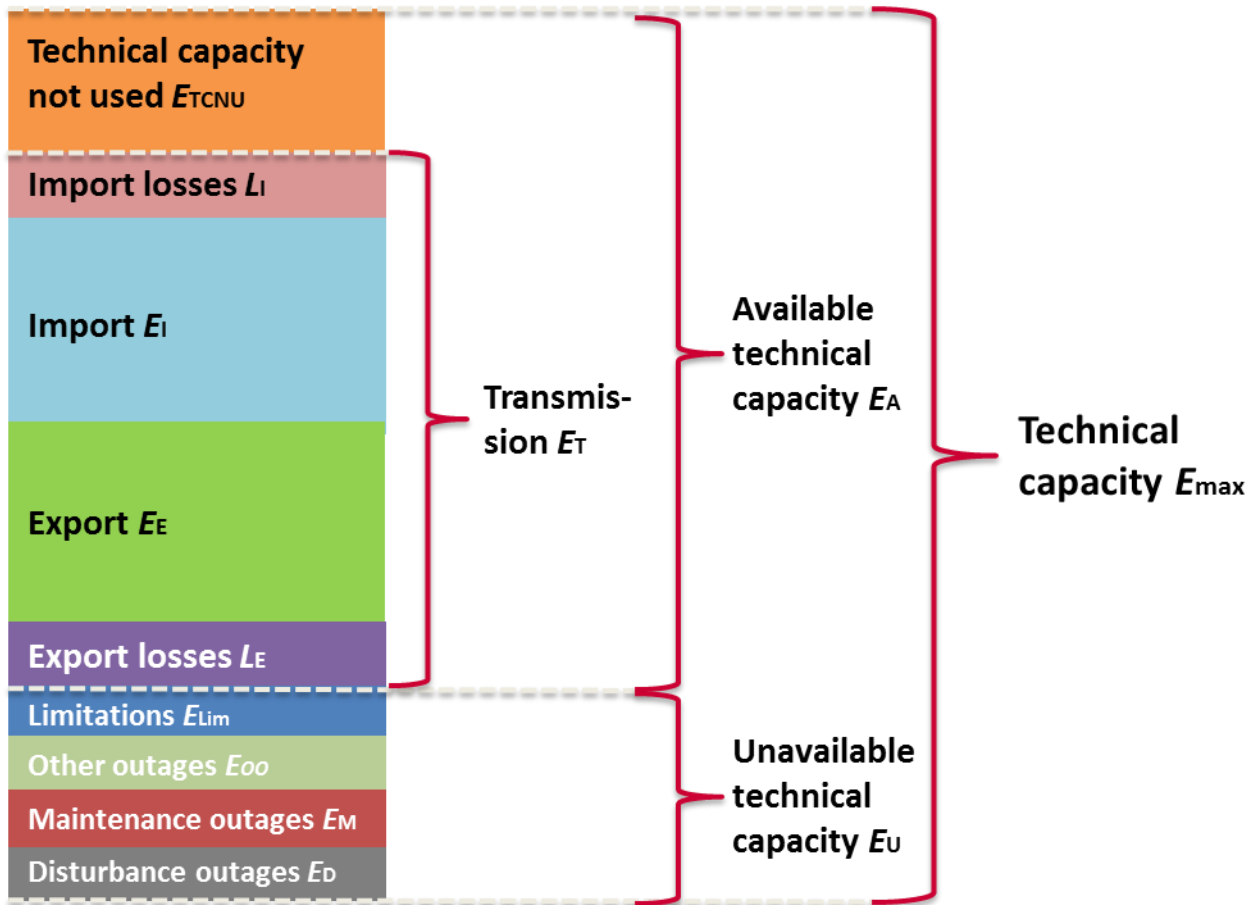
Technical capacity not used $E_{TCNU}$

Import losses $L_I$

Import $E_I$

Export $E_E$

Export losses $L_E$

Limitations $E_{Lim}$

Other outages $E_{OO}$

Maintenance outages $E_M$

Disturbance outages $E_D$

Transmission $E_T$

Available technical capacity $E_A$

Unavailable technical capacity $E_U$

Technical capacity $E_{max}$